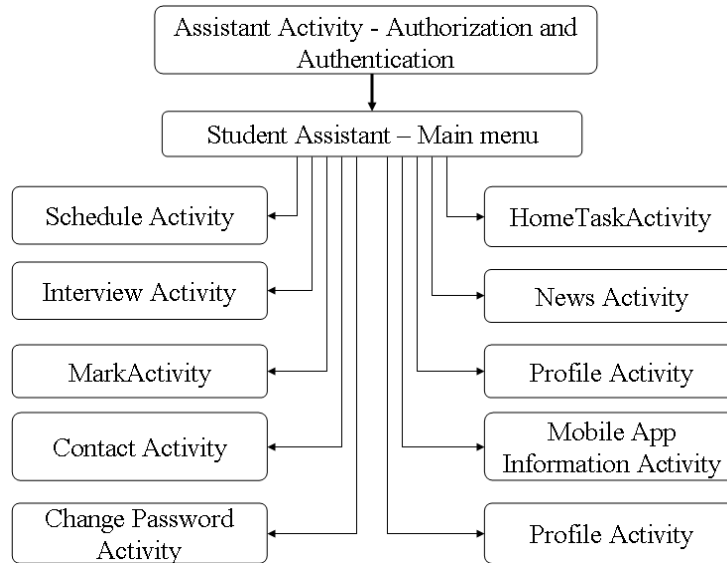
Assistant Activity - Authorization and Authentication

Student Assistant – Main menu

Schedule Activity

Interview Activity

MarkActivity

Contact Activity

Change Password Activity

HomeTaskActivity

News Activity

Profile Activity

Mobile App Information Activity

Profile Activity